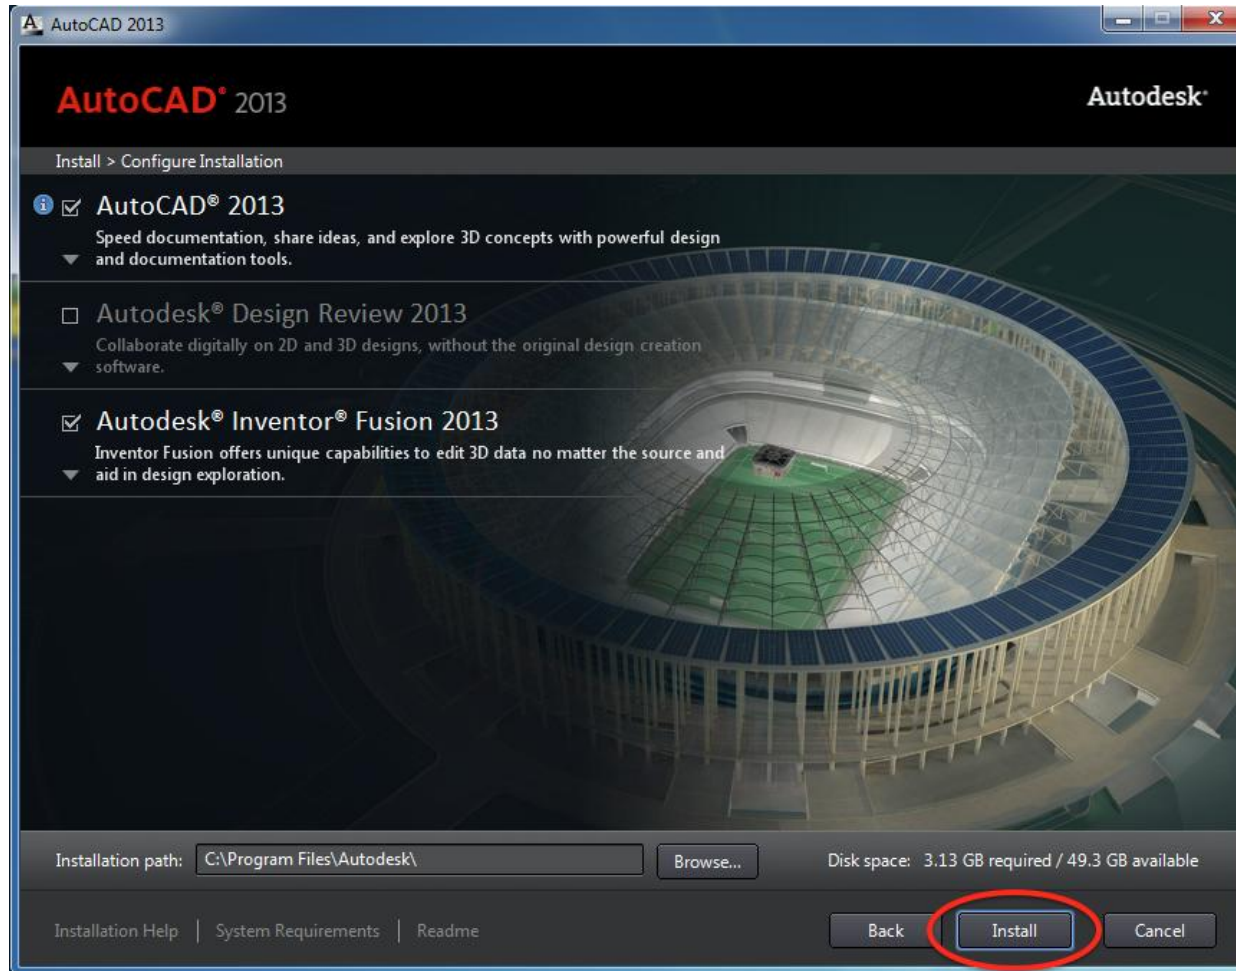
AutoCAD 2013

AutoCAD® 2013

Autodesk®

Install > Configure Installation

AutoCAD® 2013
Speed documentation, share ideas, and explore 3D concepts with powerful design and documentation tools.

Autodesk® Design Review 2013
Collaborate digitally on 2D and 3D designs, without the original design creation software.

Autodesk® Inventor® Fusion 2013
Inventor Fusion offers unique capabilities to edit 3D data no matter the source and aid in design exploration.

Installation path: C:\Program Files\Autodesk\ Browse...

Disk space: 3.13 GB required / 49.3 GB available

Installation Help | System Requirements | Readme

Back Install Cancel